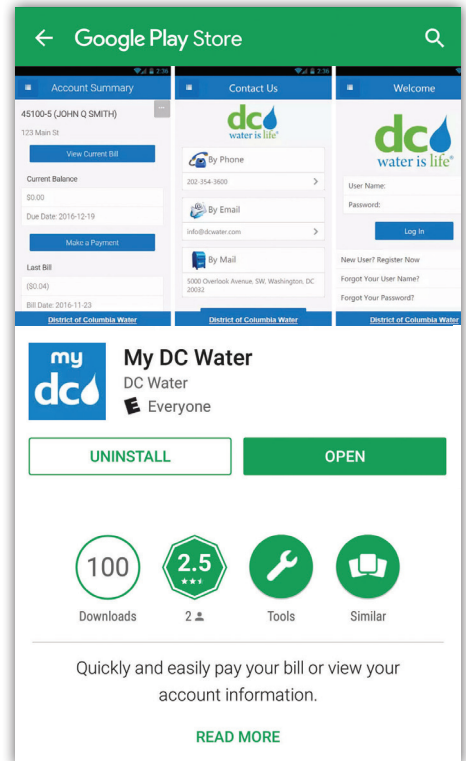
Google Play Store

2:36

Account Summary

45100-5 (JOHN Q SMITH)

123 Main St

View Current Bill

Current Balance

$0.00

Due Date: 2016-12-19

Make a Payment

Last Bill

($0.04)

Bill Date: 2016-11-23

District of Columbia Water

2:36

Contact Us

dc water is life

By Phone

202-354-3600

By Email

info@dcwater.com

By Mail

5000 Overlook Avenue, SW, Washington, DC 20032

District of Columbia Water

Welcome

dc water is life®

User Name:

Password:

Log In

New User? Register Now

Forgot Your User Name?

Forgot Your Password?

District of Columbia Water

my dc

My DC Water

DC Water

E Everyone

UNINSTALL

OPEN

100

Downloads

2.5

2

Tools

Similar

Quickly and easily pay your bill or view your account information.

READ MORE